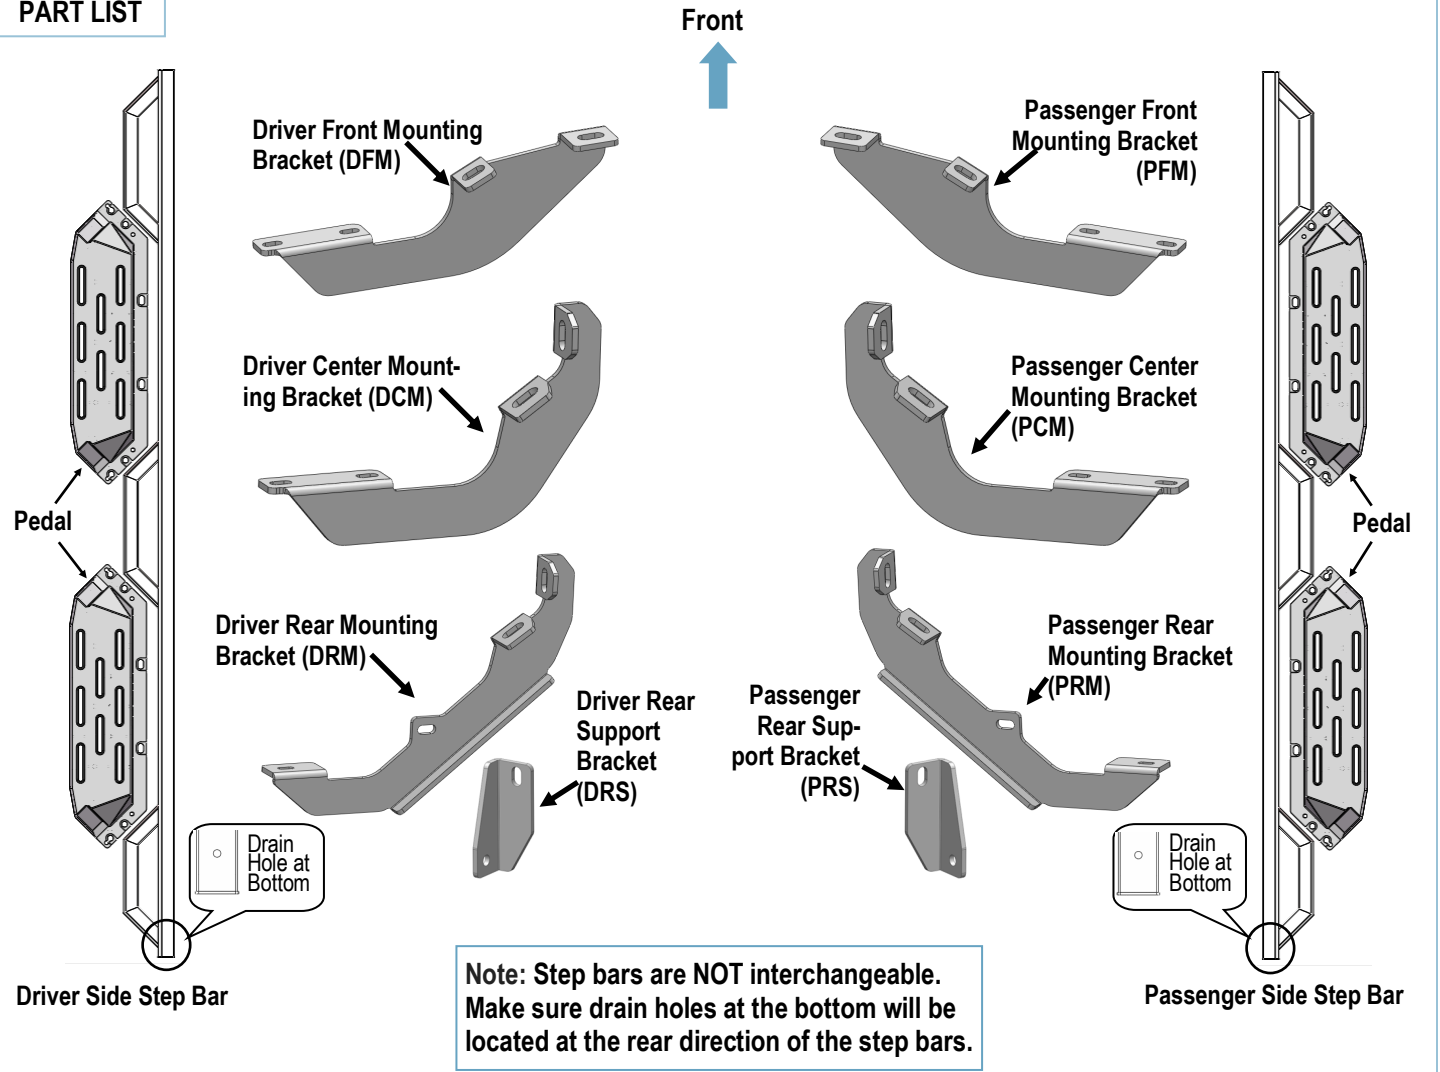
PART LIST

Front

Driver Front Mounting Bracket (DFM)

Passenger Front Mounting Bracket (PFM)

Driver Center Mounting Bracket (DCM)

Passenger Center Mounting Bracket (PCM)

Pedal

Pedal

Driver Rear Mounting Bracket (DRM)

Passenger Rear Mounting Bracket (PRM)

Driver Rear Support Bracket (DRS)

Passenger Rear Support Bracket (PRS)

Drain Hole at Bottom

Drain Hole at Bottom

Driver Side Step Bar

Note: Step bars are NOT interchangeable. Make sure drain holes at the bottom will be located at the rear direction of the step bars.

Passenger Side Step Bar